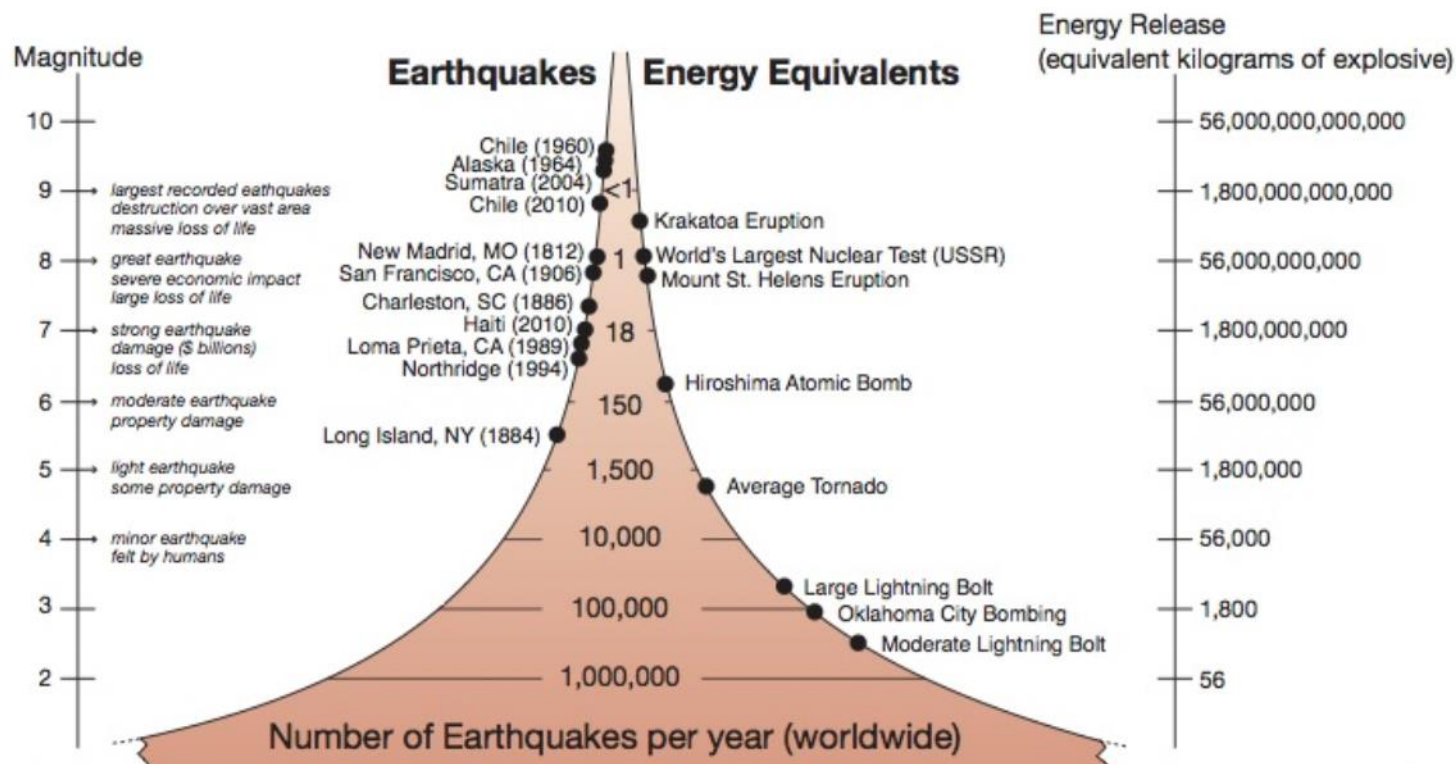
Magnitude

Earthquakes

Energy Equivalents

Energy Release
(equivalent kilograms of explosive)

10
9 largest recorded eathquakes destruction over vast area massive loss of life
8 great earthquake severe economic impact large loss of life
7 strong earthquake damage ($ billions) loss of life
6 moderate earthquake property damage
5 light earthquake some property damage
4 minor earthquake felt by humans
3
2

Chile (1960)
Alaska (1964)
Sumatra (2004)
Chile (2010)
<1
Krakatoa Eruption
New Madrid, MO (1812)
San Francisco, CA (1906)
1
World's Largest Nuclear Test (USSR)
Mount St. Helens Eruption
Charleston, SC (1886)
Haiti (2010)
Loma Prieta, CA (1989)
Northridge (1994)
18
Hiroshima Atomic Bomb
150
Long Island, NY (1884)
1,500
Average Tornado
10,000
Large Lightning Bolt
100,000
Oklahoma City Bombing
Moderate Lightning Bolt
1,000,000

Number of Earthquakes per year (worldwide)

56,000,000,000,000
1,800,000,000,000
56,000,000,000
1,800,000,000
56,000,000
1,800,000
56,000
1,800
56